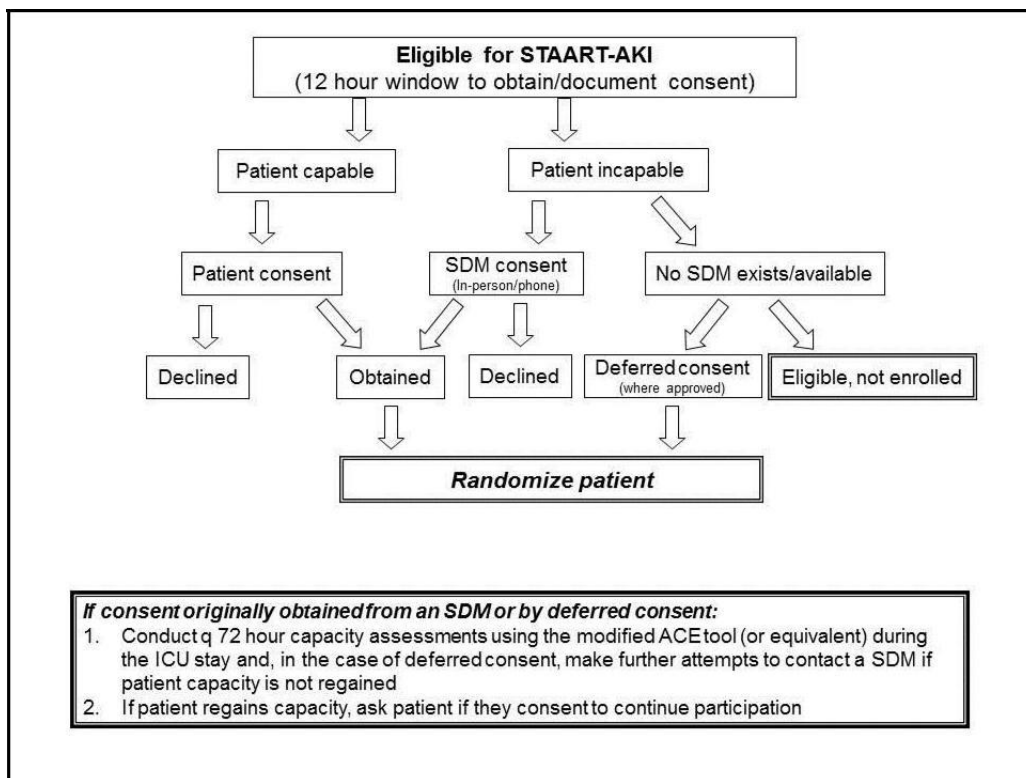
Eligible for STAART-AKI
(12 hour window to obtain/document consent)

Patient capable

Patient incapable

Patient consent

SDM consent
(In-person/phone)

No SDM exists/available

Declined

Obtained

Declined

Deferred consent
(where approved)

Eligible, not enrolled

Randomize patient

If consent originally obtained from an SDM or by deferred consent:
1. Conduct q 72 hour capacity assessments using the modified ACE tool (or equivalent) during the ICU stay and, in the case of deferred consent, make further attempts to contact a SDM if patient capacity is not regained
2. If patient regains capacity, ask patient if they consent to continue participation